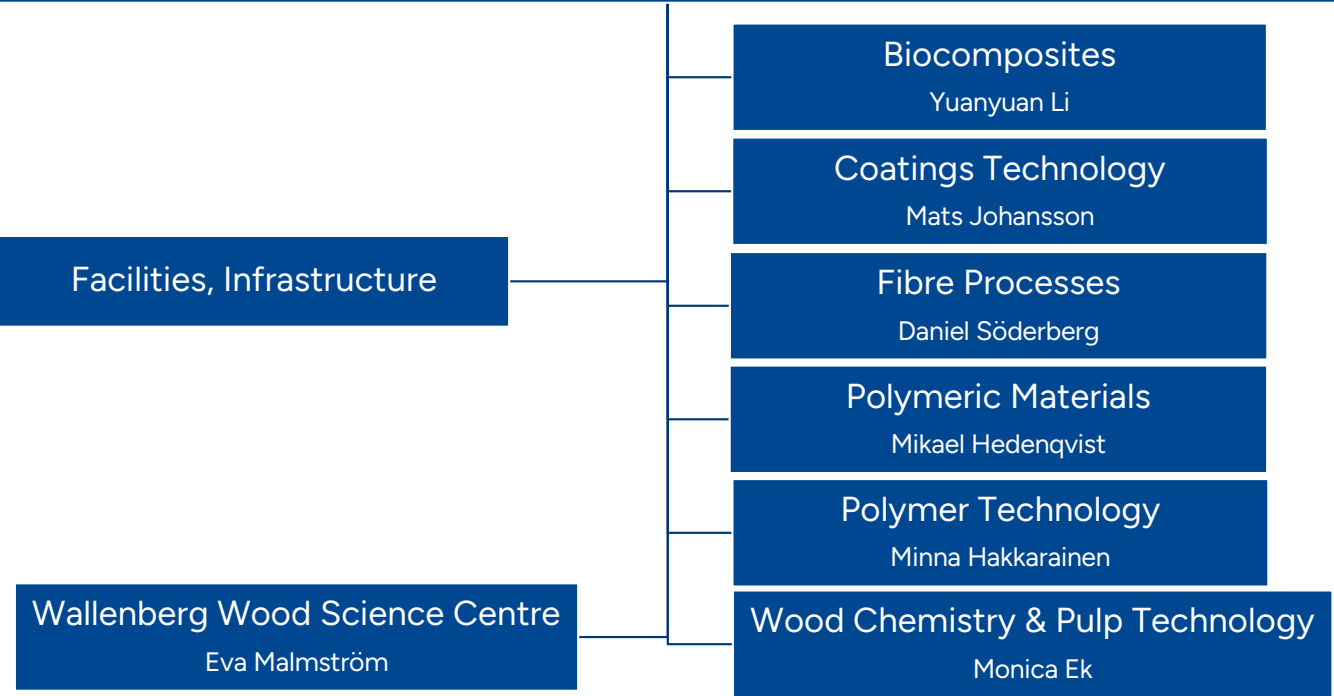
Biocomposites
Yuanyuan Li

Coatings Technology
Mats Johansson

Facilities, Infrastructure

Fibre Processes
Daniel Söderberg

Polymeric Materials
Mikael Hedenqvist

Polymer Technology
Minna Hakkarainen

Wallenberg Wood Science Centre
Eva Malmström

Wood Chemistry & Pulp Technology
Monica Ek